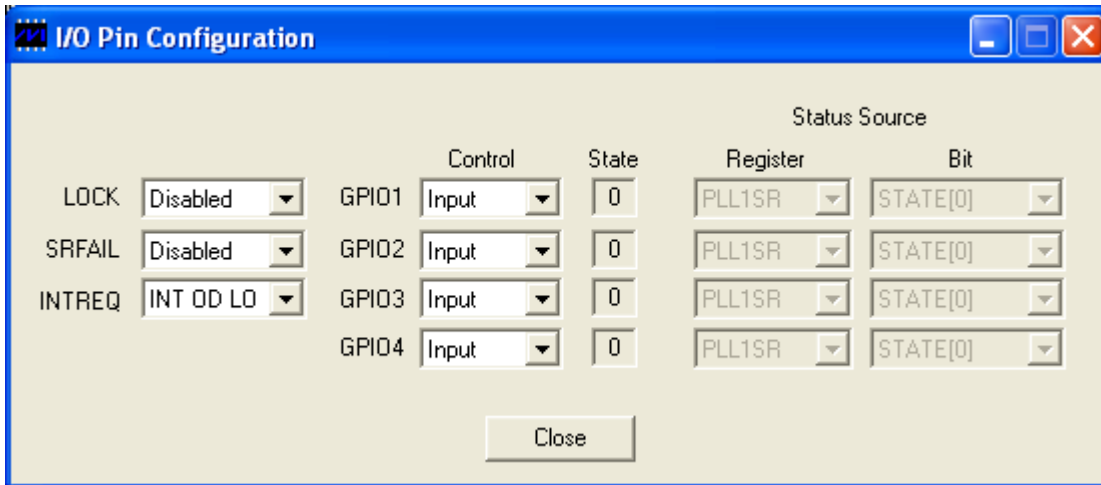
I/O Pin Configuration

Status Source

| | | | Control | State | Register | Bit |
|---|---|---|---|---|---|---|
| LOCK | Disabled | GPIO1 | Input | 0 | PLL1SR | STATE[0] |
| SRFAIL | Disabled | GPIO2 | Input | 0 | PLL1SR | STATE[0] |
| INTREQ | INT OD LO | GPIO3 | Input | 0 | PLL1SR | STATE[0] |
| | | GPIO4 | Input | 0 | PLL1SR | STATE[0] |

Close